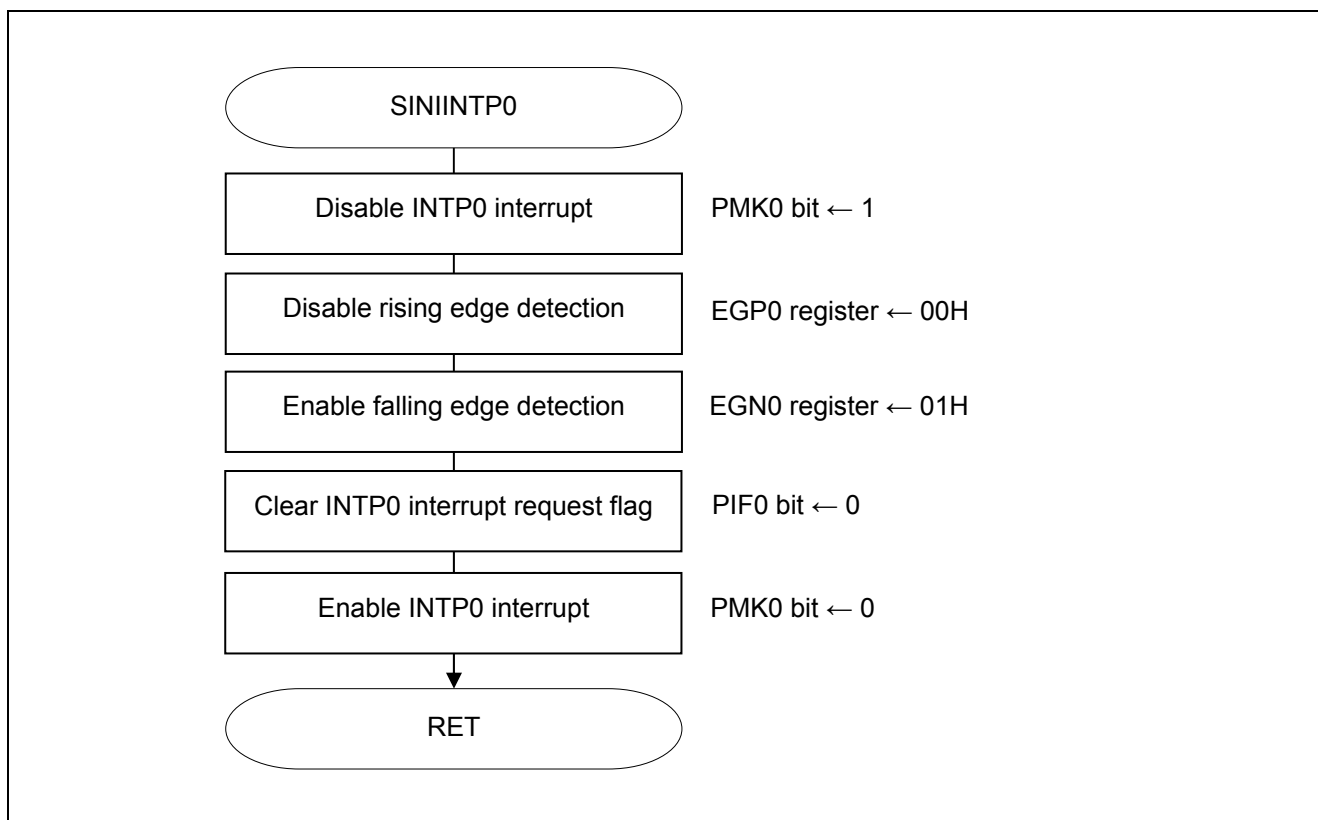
SINIINTP0

Disable INTP0 interrupt

PMK0 bit ← 1

Disable rising edge detection

EGP0 register ← 00H

Enable falling edge detection

EGN0 register ← 01H

Clear INTP0 interrupt request flag

PIF0 bit ← 0

Enable INTP0 interrupt

PMK0 bit ← 0

RET